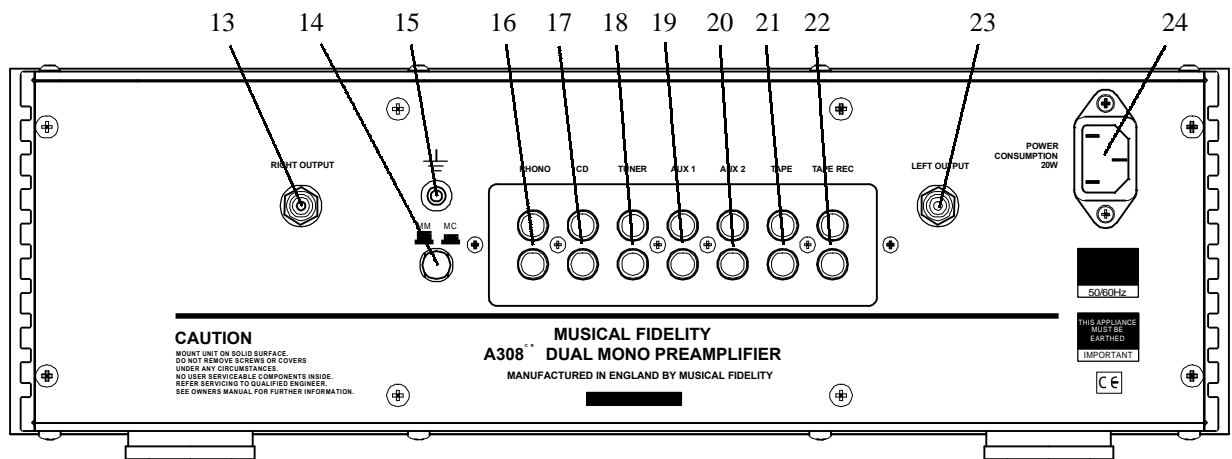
13 14 15 16 17 18 19 20 21 22 23 24

RIGHT OUTPUT

MM MC

PHONO CD TUNER AUX 1 AUX 2 TAPE TAPE REC

LEFT OUTPUT

POWER CONSUMPTION 20W

50/60Hz

THIS APPLIANCE MUST BE EARTHED

IMPORTANT

CE

CAUTION

MOUNT UNIT ON SOLID SURFACE.
DO NOT REMOVE SCREWS OR COVERS UNDER ANY CIRCUMSTANCES.
NO USER SERVICEABLE COMPONENTS INSIDE.
REFER SERVICING TO QUALIFIED ENGINEER.
SEE OWNERS MANUAL FOR FURTHER INFORMATION.

MUSICAL FIDELITY

A308$^{CR}$ DUAL MONO PREAMPLIFIER

MANUFACTURED IN ENGLAND BY MUSICAL FIDELITY